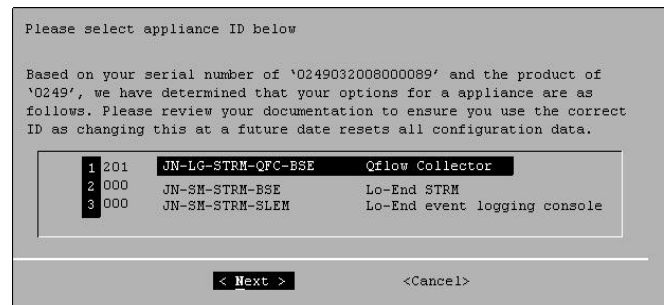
Please select appliance ID below

Based on your serial number of '0249032008000089' and the product of '0249', we have determined that your options for a appliance are as follows. Please review your documentation to ensure you use the correct ID as changing this at a future date resets all configuration data.

| | | | |
|---|---|---|---|
| 1 | 201 | JN-LG-STRM-QFC-BSE | Qflow Collector |
| 2 | 000 | JN-SM-STRM-BSE | Lo-End STRM |
| 3 | 000 | JN-SM-STRM-SLEM | Lo-End event logging console |

< Next > <Cancel>